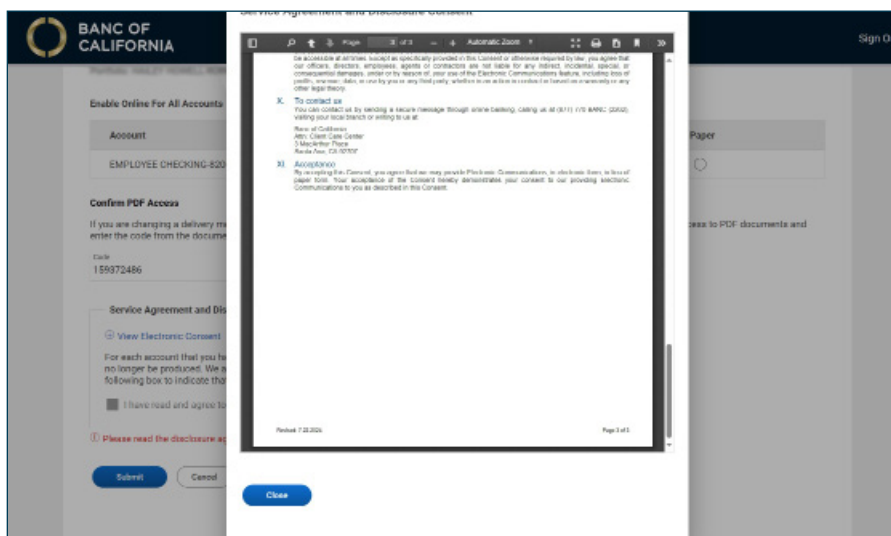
BANC OF CALIFORNIA

Sign O

Enable Online For All Accounts

| Account | Paper |
|---|---|
| EMPLOYEE CHECKING-820 | |

Confirm PDF Access

If you are changing a delivery m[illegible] enter the code from the docume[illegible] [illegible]cess to PDF documents and

Code
159372486

Service Agreement and Dis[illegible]

View Electronic Consent

For each account that you h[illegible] no longer be produced. We a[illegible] following box to indicate tha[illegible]

I have read and agree to

Please read the disclosure a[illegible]

Submit

Cancel

Service Agreement and Disclosure Consent

Page 3 of 3 Automatic Zoom

be accessible at all times. Except as specifically provided in this Consent or otherwise required by law, you agree that our officers, directors, employees, agents or contractors are not liable for any indirect, incidental, special, or consequential damages, under or by reason of, your use of the Electronic Communications feature, including loss of profits, revenue, data, or use by you or any third party, whether in an action in contract or based on a warranty or any other legal theory.

X. To contact us

You can contact us by sending a secure message through online banking, calling us at (877) 770 BANC (2262), visiting your local branch or writing to us at:

Banc of California
Attn: Client Care Center
3 MacArthur Place
Santa Ana, CA 92707

XI. Acceptance

By accepting this Consent, you agree that we may provide Electronic Communications, in electronic form, in lieu of paper form. Your acceptance of the consent hereby demonstrates your consent to our providing electronic Communications to you as described in this Consent.

Revised: 7.22.2024

Page 3 of 3

Close